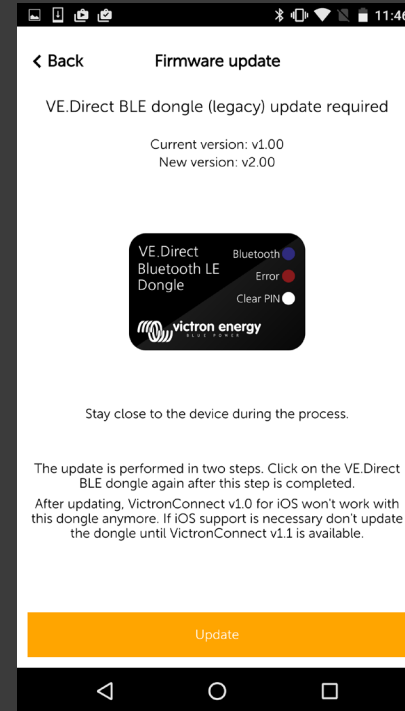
11:46

< Back Firmware update

VE.Direct BLE dongle (legacy) update required

Current version: v1.00
New version: v2.00

VE.Direct Bluetooth LE Dongle
Bluetooth
Error
Clear PIN
victron energy
BLUE POWER

Stay close to the device during the process.

The update is performed in two steps. Click on the VE.Direct BLE dongle again after this step is completed.

After updating, VictronConnect v1.0 for iOS won't work with this dongle anymore. If iOS support is necessary don't update the dongle until VictronConnect v1.1 is available.

Update